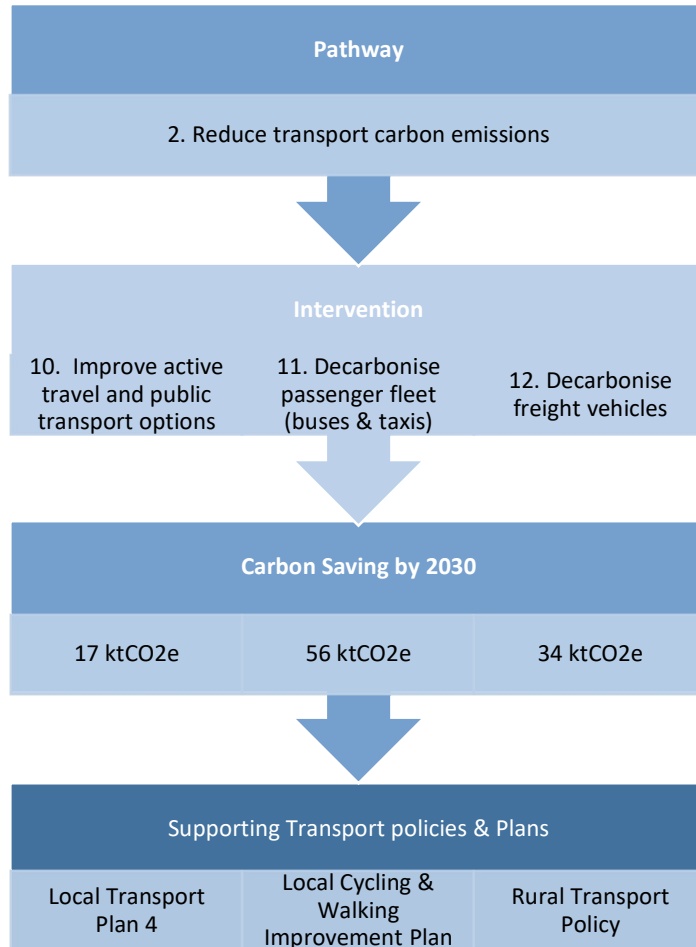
Pathway

2. Reduce transport carbon emissions

Intervention

10. Improve active travel and public transport options

11. Decarbonise passenger fleet (buses & taxis)

12. Decarbonise freight vehicles

Carbon Saving by 2030

| 17 ktCO2e | 56 ktCO2e | 34 ktCO2e |
|---|---|---|

Supporting Transport policies & Plans

| Local Transport Plan 4 | Local Cycling & Walking Improvement Plan | Rural Transport Policy |
|---|---|---|